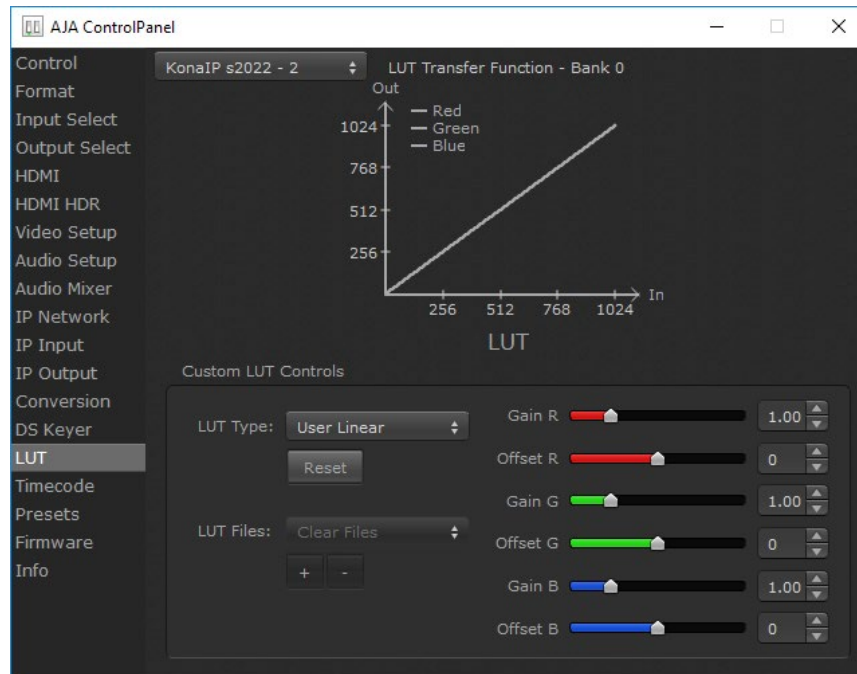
AJA ControlPanel

Control
Format
Input Select
Output Select
HDMI
HDMI HDR
Video Setup
Audio Setup
Audio Mixer
IP Network
IP Input
IP Output
Conversion
DS Keyer
LUT
Timecode
Presets
Firmware
Info

KonaIP s2022 - 2

LUT Transfer Function - Bank 0

Out
Red
Green
Blue
1024
768
512
256
256 512 768 1024
In
LUT

Custom LUT Controls

LUT Type: User Linear
Reset
LUT Files: Clear Files
+ -

Gain R 1.00
Offset R 0
Gain G 1.00
Offset G 0
Gain B 1.00
Offset B 0